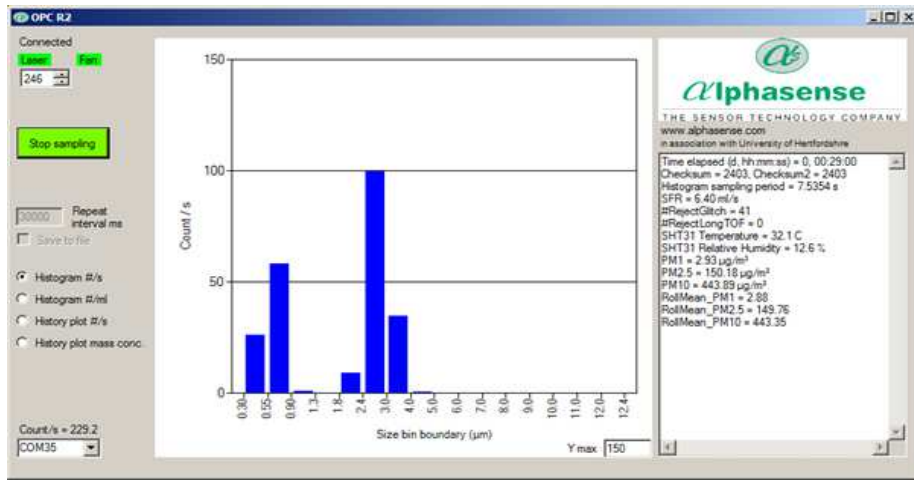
OPC R2

Connected

Laser Fan

246

Stop sampling

30000 Repeat interval ms

Save to file

Histogram #/s

Histogram #/ml

History plot #/s

History plot mass conc.

Count/s = 229.2

COM35

150

100

50

0

Count / s

0.38 0.55 0.90 1.3 1.8 2.4 3.0 4.0 5.0 6.0 7.0 8.0 9.0 10.0 11.0 12.0 12.4

Size bin boundary (μm)

Y max 150

Alphasense

THE SENSOR TECHNOLOGY COMPANY

www.alphasense.com

in association with University of Hertfordshire

Time elapsed (d, hh:mm:ss) = 0, 00:29:00
Checksum = 2403, Checksum2 = 2403
Histogram sampling period = 7.5354 s
SFR = 6.40 ml/s
#RejectGlitch = 41
#RejectLongTOF = 0
SHT31 Temperature = 32.1 C
SHT31 Relative Humidity = 12.6 %
PM1 = 2.93 μg/m³
PM2.5 = 150.18 μg/m³
PM10 = 443.89 μg/m³
RollMean_PM1 = 2.88
RollMean_PM2.5 = 149.76
RollMean_PM10 = 443.35